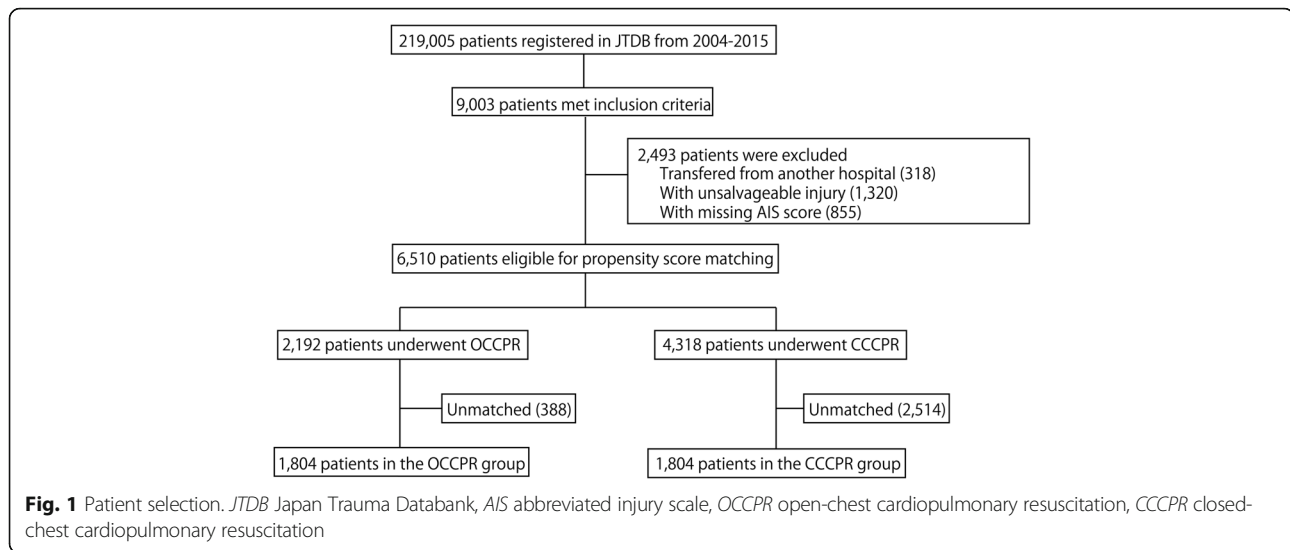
219,005 patients registered in JTDB from 2004-2015

9,003 patients met inclusion criteria

2,493 patients were excluded
Transfered from another hospital (318)
With unsalvageable injury (1,320)
With missing AIS score (855)

6,510 patients eligible for propensity score matching

2,192 patients underwent OCCPR

4,318 patients underwent CCCPR

Unmatched (388)

Unmatched (2,514)

1,804 patients in the OCCPR group

1,804 patients in the CCCPR group

**Fig. 1** Patient selection. *JTDB* Japan Trauma Databank, *AIS* abbreviated injury scale, *OCCPR* open-chest cardiopulmonary resuscitation, *CCCPR* closed-chest cardiopulmonary resuscitation